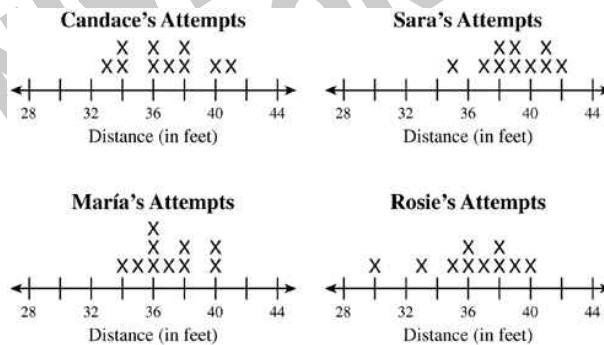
Candace's Attempts

X X X
XX XXX XX

28 32 36 40 44
Distance (in feet)

Sara's Attempts

XX X
X XXXXXX

28 32 36 40 44
Distance (in feet)

María's Attempts

X
X X X
XXXXXX X

28 32 36 40 44
Distance (in feet)

Rosie's Attempts

X X
X X XXXXXX

28 32 36 40 44
Distance (in feet)